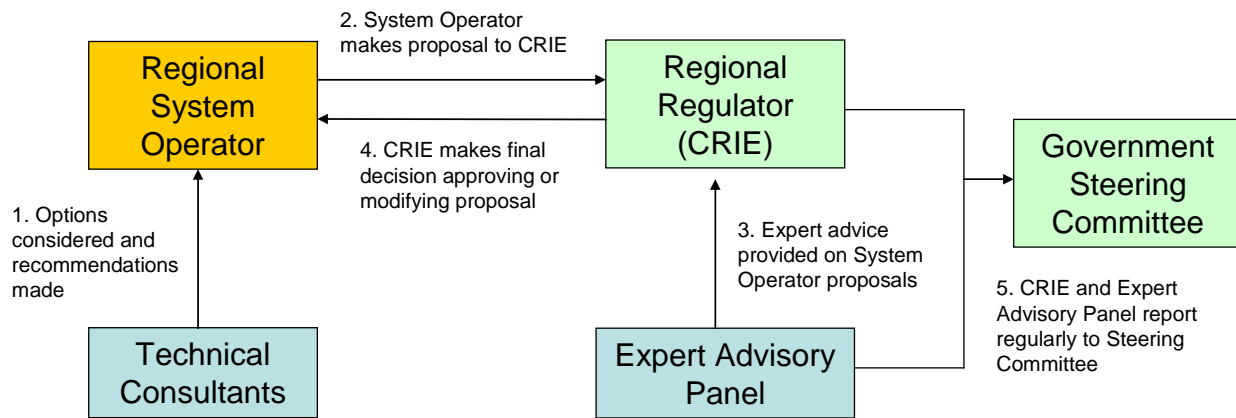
2. System Operator makes proposal to CRIE

Regional System Operator

Regional Regulator (CRIE)

4. CRIE makes final decision approving or modifying proposal

Government Steering Committee

1. Options considered and recommendations made

3. Expert advice provided on System Operator proposals

5. CRIE and Expert Advisory Panel report regularly to Steering Committee

Technical Consultants

Expert Advisory Panel